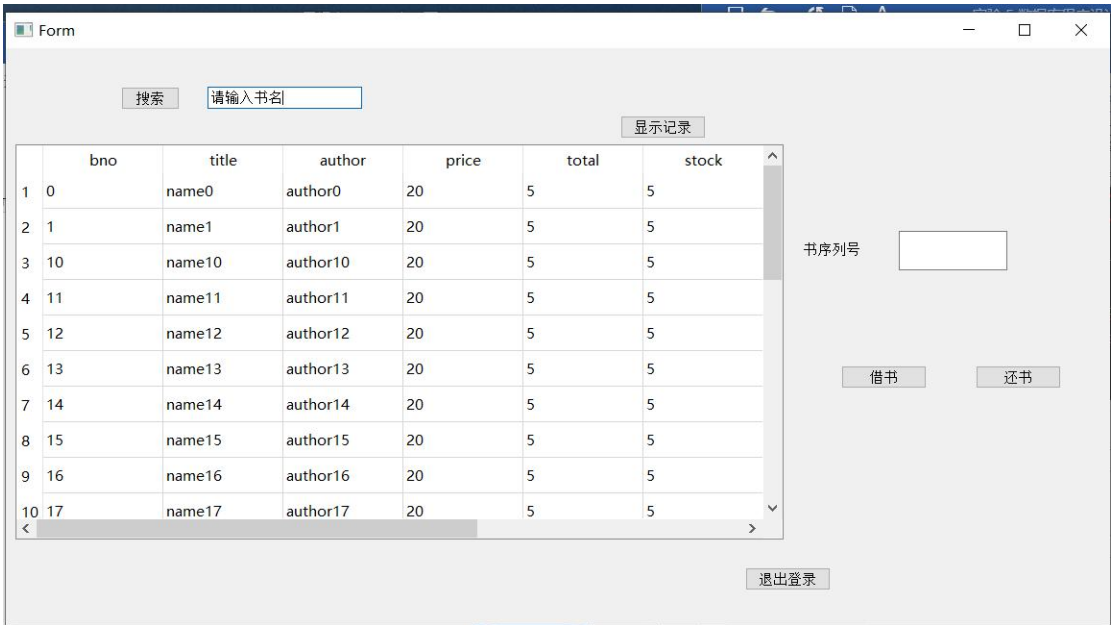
Form

搜索 请输入书名

显示记录

| | bno | title | author | price | total | stock |
|---|---|---|---|---|---|---|
| 1 | 0 | name0 | author0 | 20 | 5 | 5 |
| 2 | 1 | name1 | author1 | 20 | 5 | 5 |
| 3 | 10 | name10 | author10 | 20 | 5 | 5 |
| 4 | 11 | name11 | author11 | 20 | 5 | 5 |
| 5 | 12 | name12 | author12 | 20 | 5 | 5 |
| 6 | 13 | name13 | author13 | 20 | 5 | 5 |
| 7 | 14 | name14 | author14 | 20 | 5 | 5 |
| 8 | 15 | name15 | author15 | 20 | 5 | 5 |
| 9 | 16 | name16 | author16 | 20 | 5 | 5 |
| 10 | 17 | name17 | author17 | 20 | 5 | 5 |

书序列号

借书 还书

退出登录